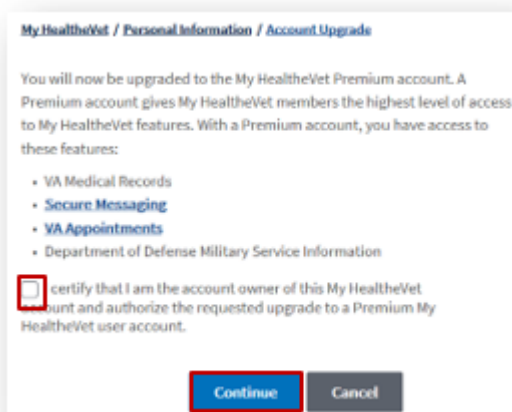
My HealtheVet / Personal Information / Account Upgrade

You will now be upgraded to the My HealtheVet Premium account. A Premium account gives My HealtheVet members the highest level of access to My HealtheVet features. With a Premium account, you have access to these features:

- VA Medical Records
- Secure Messaging
- VA Appointments
- Department of Defense Military Service Information

certify that I am the account owner of this My HealtheVet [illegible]ount and authorize the requested upgrade to a Premium My HealtheVet user account.

Continue Cancel